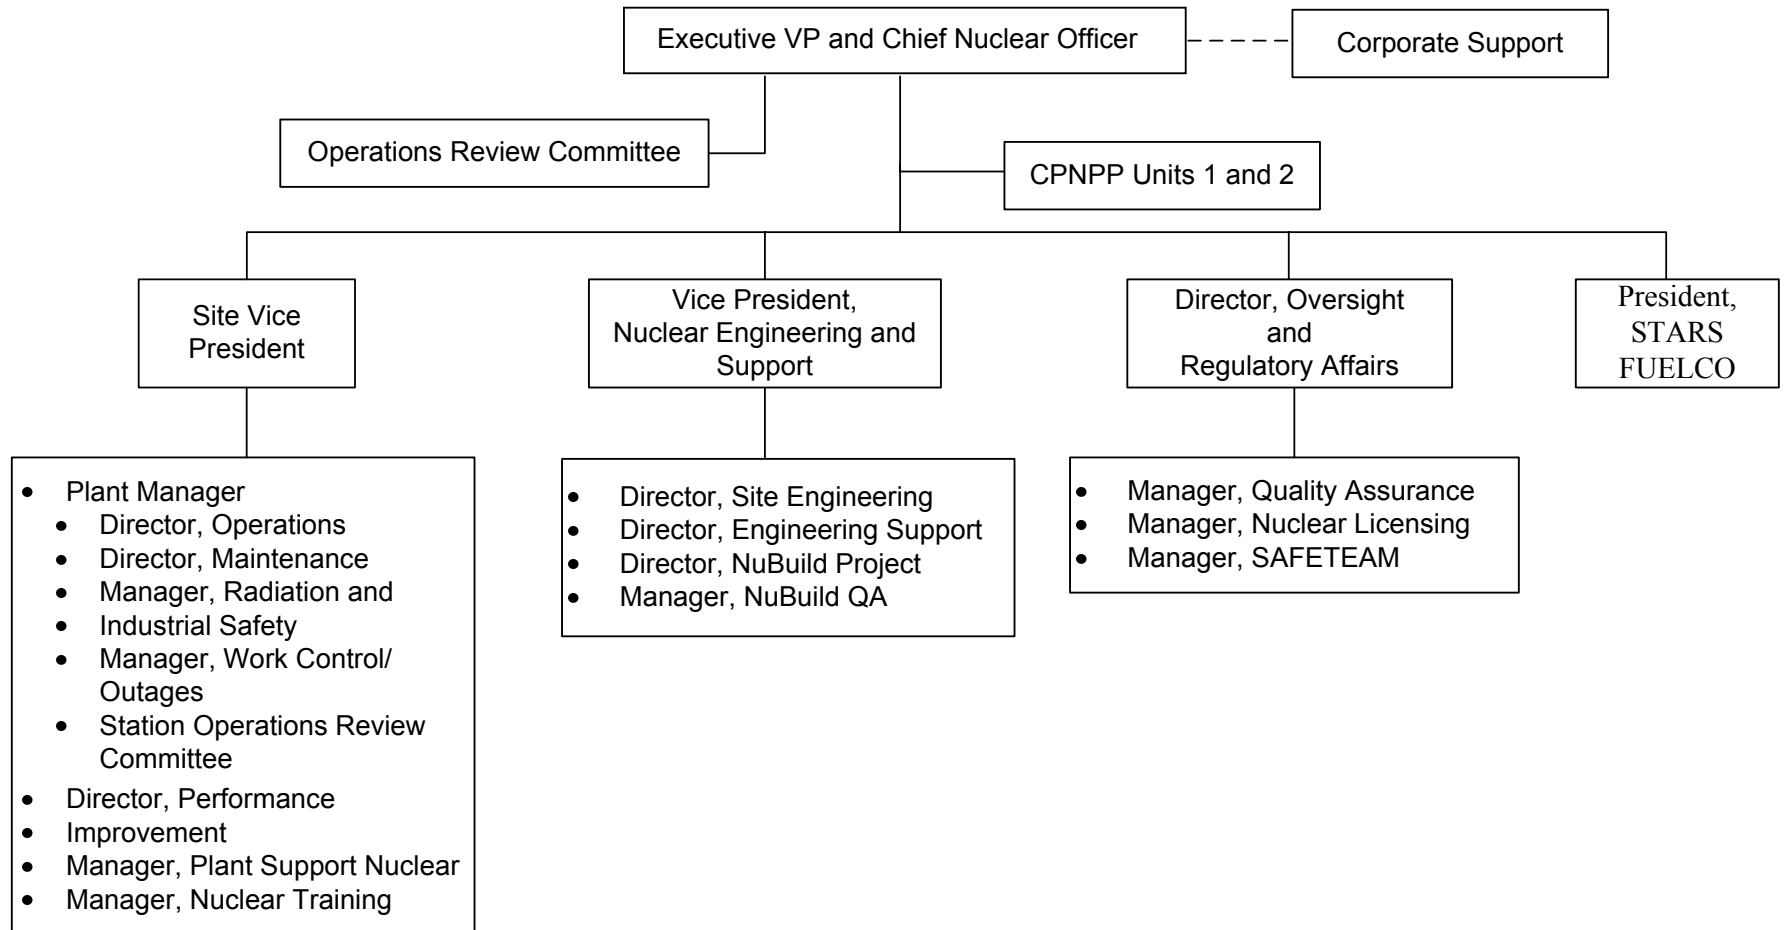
Executive VP and Chief Nuclear Officer

Corporate Support

Operations Review Committee

CPNPP Units 1 and 2

Site Vice President

Vice President, Nuclear Engineering and Support

Director, Oversight and Regulatory Affairs

President, STARS FUELCO

- Plant Manager
  - Director, Operations
  - Director, Maintenance
  - Manager, Radiation and
  - Industrial Safety
  - Manager, Work Control/ Outages
  - Station Operations Review Committee
- Director, Performance
- Improvement
- Manager, Plant Support Nuclear
- Manager, Nuclear Training

- Director, Site Engineering
- Director, Engineering Support
- Director, NuBuild Project
- Manager, NuBuild QA

- Manager, Quality Assurance
- Manager, Nuclear Licensing
- Manager, SAFETEAM